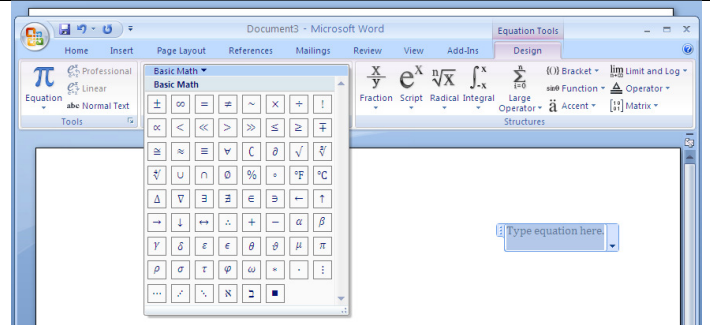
Document3 - Microsoft Word

Equation Tools

Home Insert Page Layout References Mailings Review View Add-Ins Design

Equation

Professional

Linear

abc Normal Text

Tools

Basic Math

Basic Math

| $\pm$ | $\infty$ | $=$ | $\neq$ | $\sim$ | $\times$ | $\div$ | $!$ |
|---|---|---|---|---|---|---|---|
| $\propto$ | $<$ | $\ll$ | $>$ | $\gg$ | $\leq$ | $\geq$ | $\mp$ |
| $\cong$ | $\approx$ | $\equiv$ | $\forall$ | $\complement$ | $\partial$ | $\sqrt{}$ | $\sqrt[3]{}$ |
| $\sqrt[4]{}$ | $\cup$ | $\cap$ | $\emptyset$ | $\%$ | $\circ$ | $°F$ | $°C$ |
| $\Delta$ | $\nabla$ | $\exists$ | $\nexists$ | $\in$ | $\ni$ | $\leftarrow$ | $\uparrow$ |
| $\rightarrow$ | $\downarrow$ | $\leftrightarrow$ | $\therefore$ | $+$ | $-$ | $\alpha$ | $\beta$ |
| $\gamma$ | $\delta$ | $\varepsilon$ | $\epsilon$ | $\theta$ | $\vartheta$ | $\mu$ | $\pi$ |
| $\rho$ | $\sigma$ | $\tau$ | $\varphi$ | $\omega$ | $*$ | $\cdot$ | $\vdots$ |
| $\cdots$ | $\iddots$ | $\ddots$ | $\aleph$ | $\beth$ | $\blacksquare$ | | |

$\frac{x}{y}$ Fraction

$e^x$ Script

$\sqrt[n]{x}$ Radical

$\int_{-x}^{x}$ Integral

$\sum_{i=0}^{n}$ Large Operator

{()} Bracket

sin θ Function

ä Accent

lim Limit and Log

Operator

Matrix

Structures

Type equation here.